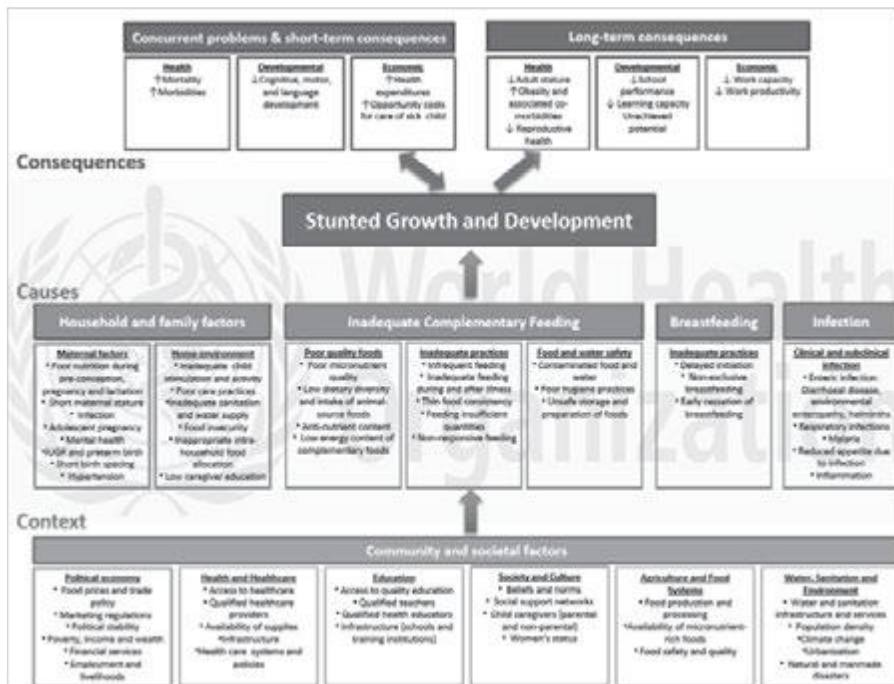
Concurrent problems & short-term consequences

Health
↑Mortality
↑Morbidities

Developmental
↓Cognitive, motor, and language development

Economic
↑Health expenditures
↑Opportunity costs for care of sick child

Long-term consequences

Health
↓Adult stature
↑Obesity and associated co-morbidities
↓Reproductive health

Developmental
↓School performance
↓Learning capacity
Unachieved potential

Economic
↓Work capacity
↓Work productivity

Consequences

Stunted Growth and Development

Causes

Household and family factors

Maternal factors
* Poor nutrition during pre-conception, pregnancy and lactation
* Short maternal stature
* Infection
* Adolescent pregnancy
* Mental health
* IUGR and preterm birth
* Short birth spacing
* Hypertension

Home environment
* Inadequate child stimulation and activity
* Poor care practices
* Inadequate sanitation and water supply
* Food insecurity
* Inappropriate intra-household food allocation
* Low caregiver education

Inadequate Complementary Feeding

Poor quality foods
* Poor micronutrient quality
* Low dietary diversity and intake of animal-source foods
* Anti-nutrient content
* Low energy content of complementary foods

Inadequate practices
* Infrequent feeding
* Inadequate feeding during and after illness
* Thin food consistency
* Feeding insufficient quantities
* Non-responsive feeding

Food and water safety
* Contaminated food and water
* Poor hygiene practices
* Unsafe storage and preparation of foods

Breastfeeding

Inadequate practices
* Delayed initiation
* Non-exclusive breastfeeding
* Early cessation of breastfeeding

Infection

Clinical and subclinical infection
* Enteric infection: Diarrhoeal disease, environmental enteropathy, helminths
* Respiratory infections
* Malaria
* Reduced appetite due to infection
* Inflammation

Context

Community and societal factors

Political economy
* Food prices and trade policy
* Marketing regulations
* Political stability
* Poverty, income and wealth
* Financial services
* Employment and livelihoods

Health and Healthcare
* Access to healthcare
* Qualified healthcare providers
* Availability of supplies
* Infrastructure
* Health care systems and policies

Education
* Access to quality education
* Qualified teachers
* Qualified health educators
* Infrastructure (schools and training institutions)

Society and Culture
* Beliefs and norms
* Social support networks
* Child caregivers (parental and non-parental)
* Women's status

Agriculture and Food Systems
* Food production and processing
* Availability of micronutrient-rich foods
* Food safety and quality

Water, Sanitation and Environment
* Water and sanitation infrastructure and services
* Population density
* Climate change
* Urbanization
* Natural and manmade disasters

World Health Organization